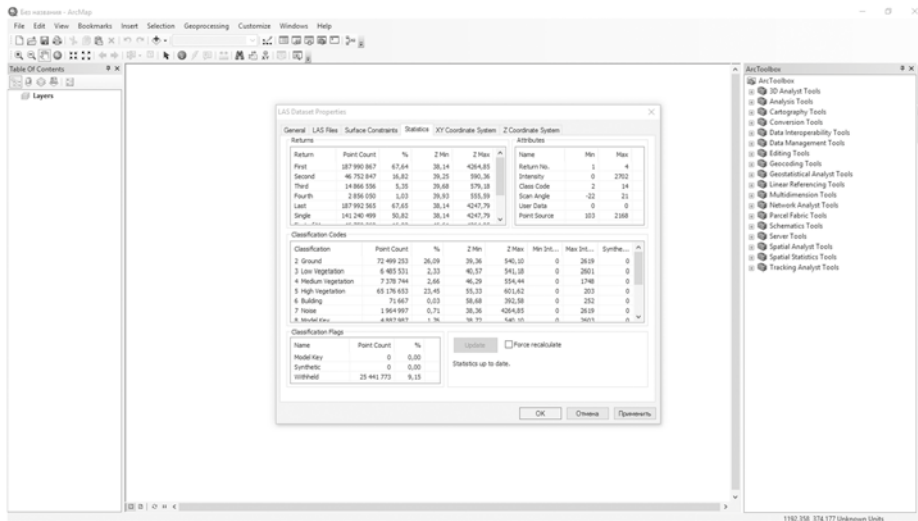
Без названия - ArcMap

File Edit View Bookmarks Insert Selection Geoprocessing Customize Windows Help

Table Of Contents

Layers

LAS Dataset Properties

General LAS Files Surface Constraints Statistics XY Coordinate System Z Coordinate System

Returns

| Return | Point Count | % | Z Min | Z Max |
|---|---|---|---|---|
| First | 187 990 867 | 67,64 | 38,14 | 4264,85 |
| Second | 46 752 847 | 16,82 | 39,25 | 590,36 |
| Third | 14 866 556 | 5,35 | 39,68 | 579,18 |
| Fourth | 2 856 050 | 1,03 | 39,93 | 555,59 |
| Last | 187 992 565 | 67,65 | 38,14 | 4247,79 |
| Single | 141 240 499 | 50,82 | 38,14 | 4247,79 |

Attributes

| Name | Min | Max |
|---|---|---|
| Return No. | 1 | 4 |
| Intensity | 0 | 2702 |
| Class Code | 2 | 14 |
| Scan Angle | -22 | 21 |
| User Data | 0 | 0 |
| Point Source | 103 | 2168 |

Classification Codes

| Classification | Point Count | % | Z Min | Z Max | Min Int... | Max Int... | Synthe... |
|---|---|---|---|---|---|---|---|
| 2 Ground | 72 499 253 | 26,09 | 39,36 | 540,10 | 0 | 2619 | 0 |
| 3 Low Vegetation | 6 485 531 | 2,33 | 40,57 | 541,18 | 0 | 2601 | 0 |
| 4 Medium Vegetation | 7 378 744 | 2,66 | 46,29 | 554,44 | 0 | 1748 | 0 |
| 5 High Vegetation | 65 176 653 | 23,45 | 55,33 | 601,62 | 0 | 203 | 0 |
| 6 Building | 71 667 | 0,03 | 58,68 | 392,58 | 0 | 252 | 0 |
| 7 Noise | 1 964 997 | 0,71 | 38,36 | 4264,85 | 0 | 2619 | 0 |
| 8 Model Key | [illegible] | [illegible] | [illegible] | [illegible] | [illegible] | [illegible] | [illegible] |

Classification Flags

| Name | Point Count | % |
|---|---|---|
| Model Key | 0 | 0,00 |
| Synthetic | 0 | 0,00 |
| Withheld | 25 441 773 | 9,15 |

Update Force recalculate

Statistics up to date.

OK Отмена Применить

ArcToolbox

ArcToolbox
3D Analyst Tools
Analysis Tools
Cartography Tools
Conversion Tools
Data Interoperability Tools
Data Management Tools
Editing Tools
Geocoding Tools
Geostatistical Analyst Tools
Linear Referencing Tools
Multidimension Tools
Network Analyst Tools
Parcel Fabric Tools
Schematics Tools
Server Tools
Spatial Analyst Tools
Spatial Statistics Tools
Tracking Analyst Tools

1192,358 374,177 Unknown Units